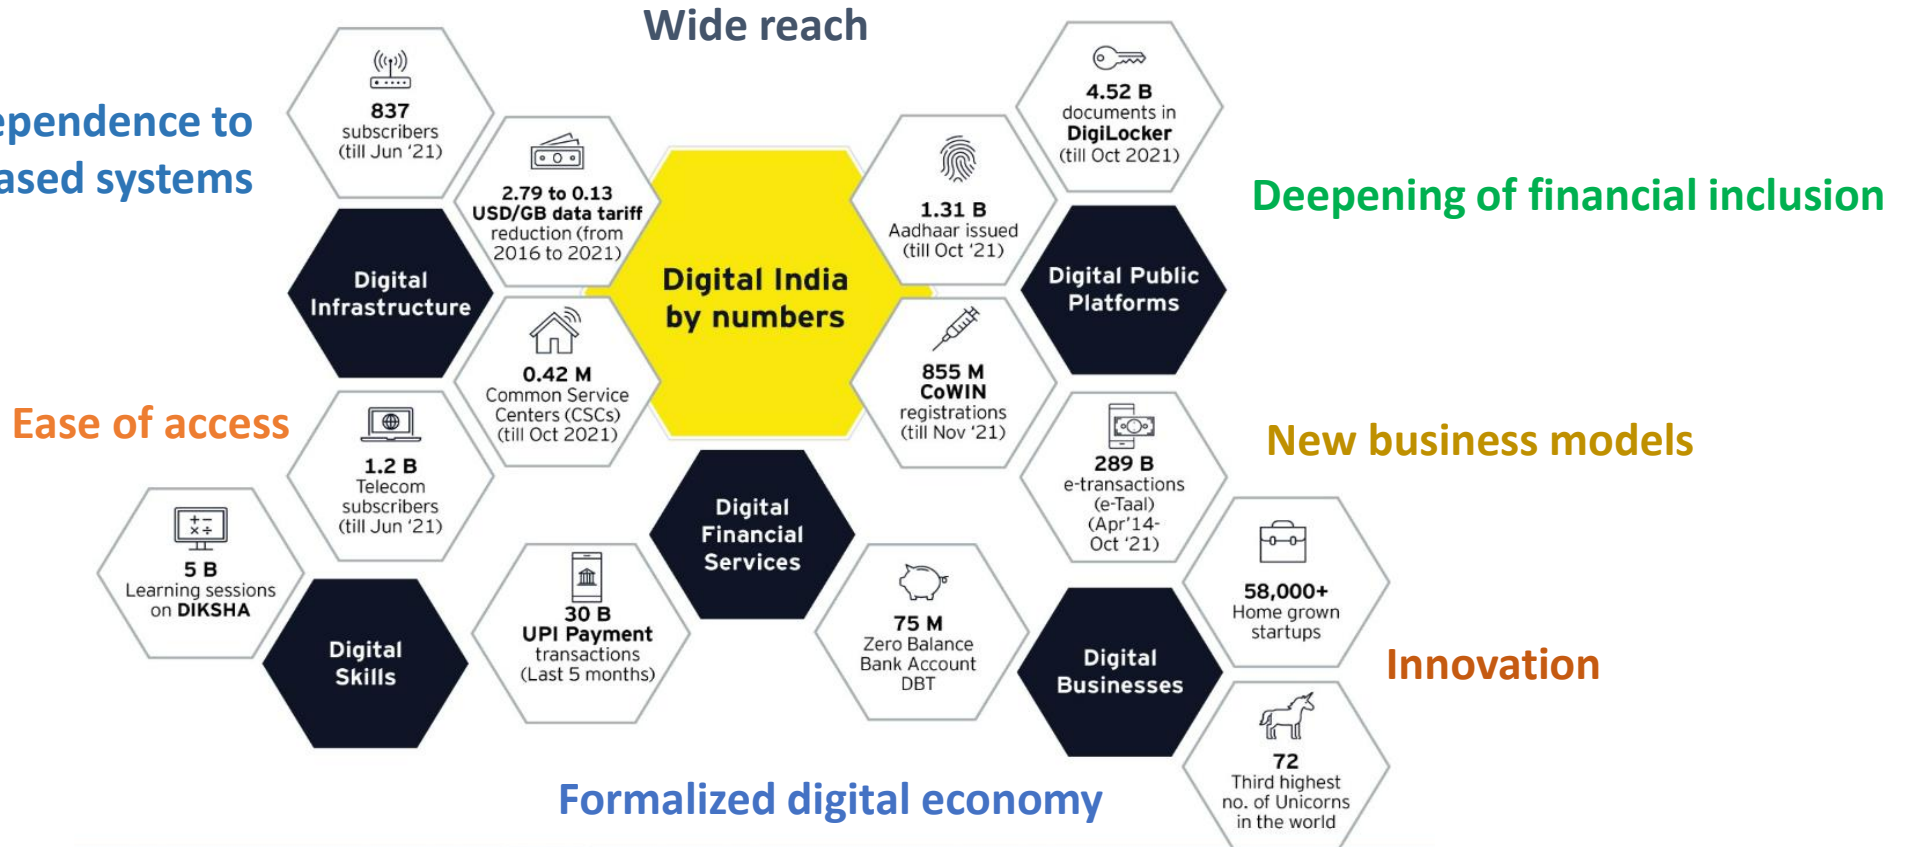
Wide reach

ependence to
ased systems

837
subscribers
(till Jun '21)

2.79 to 0.13
USD/GB data tariff
reduction (from 2016 to 2021)

Digital Infrastructure

Digital India by numbers

1.31 B
Aadhaar issued
(till Oct '21)

4.52 B
documents in
DigiLocker
(till Oct 2021)

Deepening of financial inclusion

Digital Public Platforms

0.42 M
Common Service Centers (CSCs)
(till Oct 2021)

855 M
CoWIN
registrations
(till Nov '21)

Ease of access

1.2 B
Telecom
subscribers
(till Jun '21)

289 B
e-transactions
(e-Taal)
(Apr'14-Oct '21)

New business models

5 B
Learning sessions
on DIKSHA

Digital Financial Services

Digital Skills

30 B
UPI Payment
transactions
(Last 5 months)

75 M
Zero Balance
Bank Account
DBT

Digital Businesses

58,000+
Home grown
startups

Innovation

72
Third highest
no. of Unicorns
in the world

Formalized digital economy